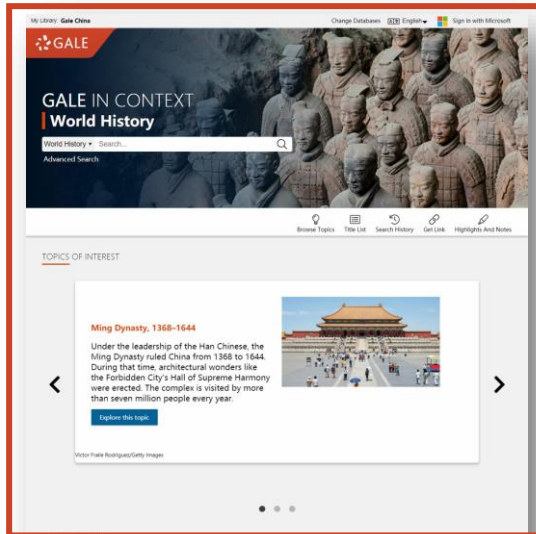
My Library: Gale China

Change Databases English Sign in with Microsoft

GALE

GALE IN CONTEXT
World History

World History ▾ Search...

Advanced Search

Browse Topics Title List Search History Get Link Highlights And Notes

TOPICS OF INTEREST

Ming Dynasty, 1368–1644

Under the leadership of the Han Chinese, the Ming Dynasty ruled China from 1368 to 1644. During that time, architectural wonders like the Forbidden City's Hall of Supreme Harmony were erected. The complex is visited by more than seven million people every year.

Explore this topic

Victor Fraile Rodriguez/Getty Images